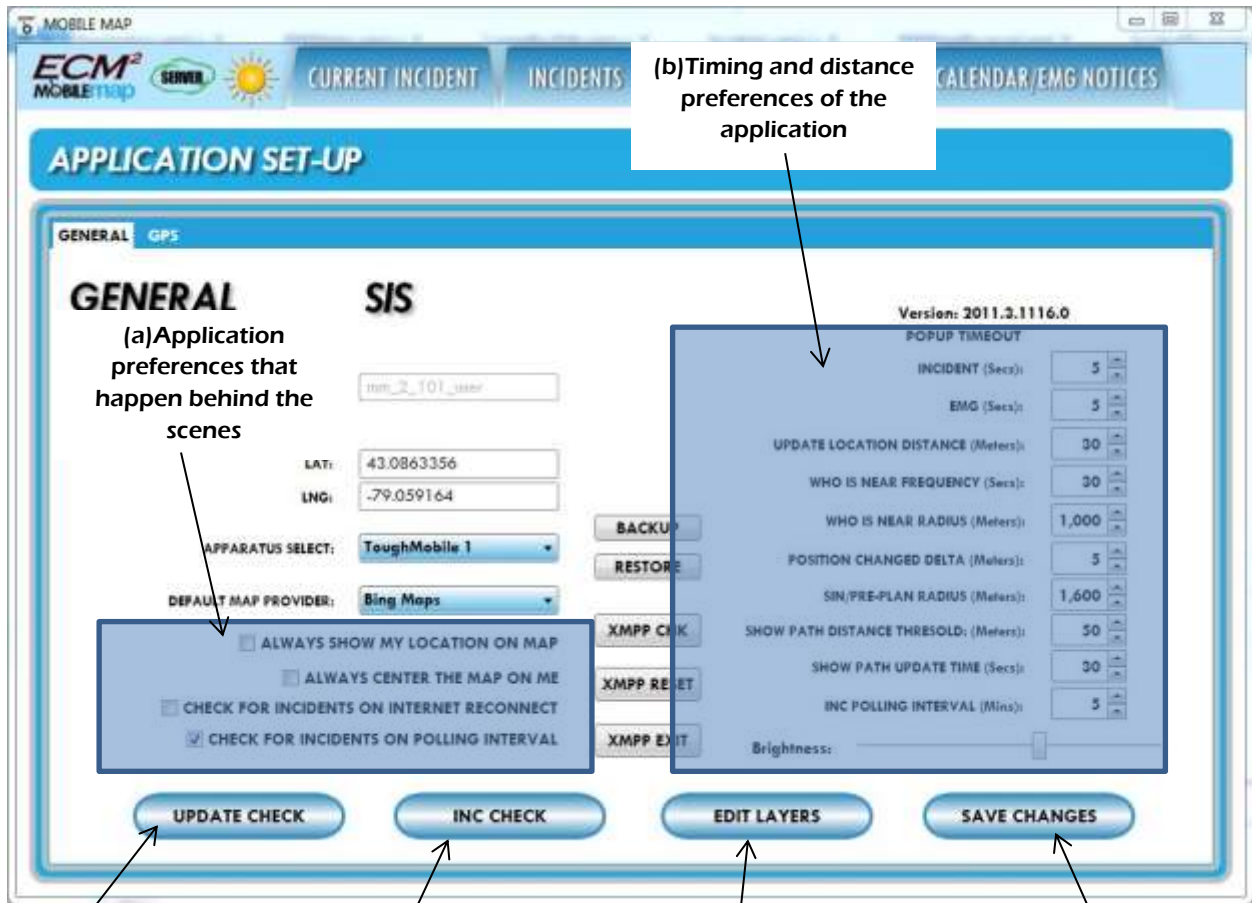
MOBILE MAP

ECM² MOBILE map SERVER

CURRENT INCIDENT INCIDENTS CALENDAR/EMG NOTICES

(b)Timing and distance preferences of the application

APPLICATION SET-UP

GENERAL GPS

GENERAL SIS

Version: 2011.3.1116.0

(a)Application preferences that happen behind the scenes

rtm_2_101_user

LAT: 43.0863356
LNG: -79.059164

APPARATUS SELECT: ToughMobile 1

DEFAULT MAP PROVIDER: Bing Maps

BACKUP
RESTORE
XMPP CHK
XMPP RESET
XMPP EXIT

ALWAYS SHOW MY LOCATION ON MAP
ALWAYS CENTER THE MAP ON ME
CHECK FOR INCIDENTS ON INTERNET RECONNECT
CHECK FOR INCIDENTS ON POLLING INTERVAL

POPUP TIMEOUT
INCIDENT (Secs): 5
EMG (Secs): 5
UPDATE LOCATION DISTANCE (Meters): 30
WHO IS NEAR FREQUENCY (Secs): 30
WHO IS NEAR RADIUS (Meters): 1,000
POSITION CHANGED DELTA (Meters): 5
SIN/PRE-PLAN RADIUS (Meters): 1,600
SHOW PATH DISTANCE THRESOLD: (Meters): 50
SHOW PATH UPDATE TIME (Secs): 30
INC POLLING INTERVAL (Mins): 5
Brightness:

UPDATE CHECK
INC CHECK
EDIT LAYERS
SAVE CHANGES